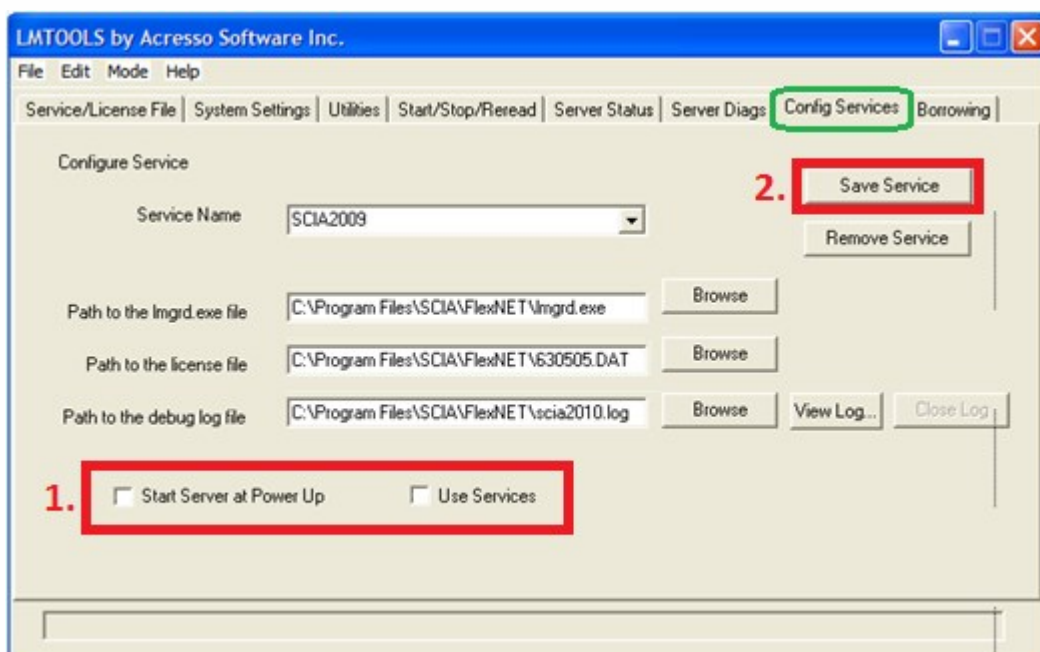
LMTOOLS by Acresso Software Inc.

File Edit Mode Help

Service/License File | System Settings | Utilities | Start/Stop/Reread | Server Status | Server Diags | Config Services | Borrowing

Configure Service

2. Save Service

Service Name SCIA2009

Remove Service

Path to the lmgrd.exe file C:\Program Files\SCIA\FlexNET\lmgrd.exe Browse

Path to the license file C:\Program Files\SCIA\FlexNET\630505.DAT Browse

Path to the debug log file C:\Program Files\SCIA\FlexNET\scia2010.log Browse View Log... Close Log

1. Start Server at Power Up Use Services